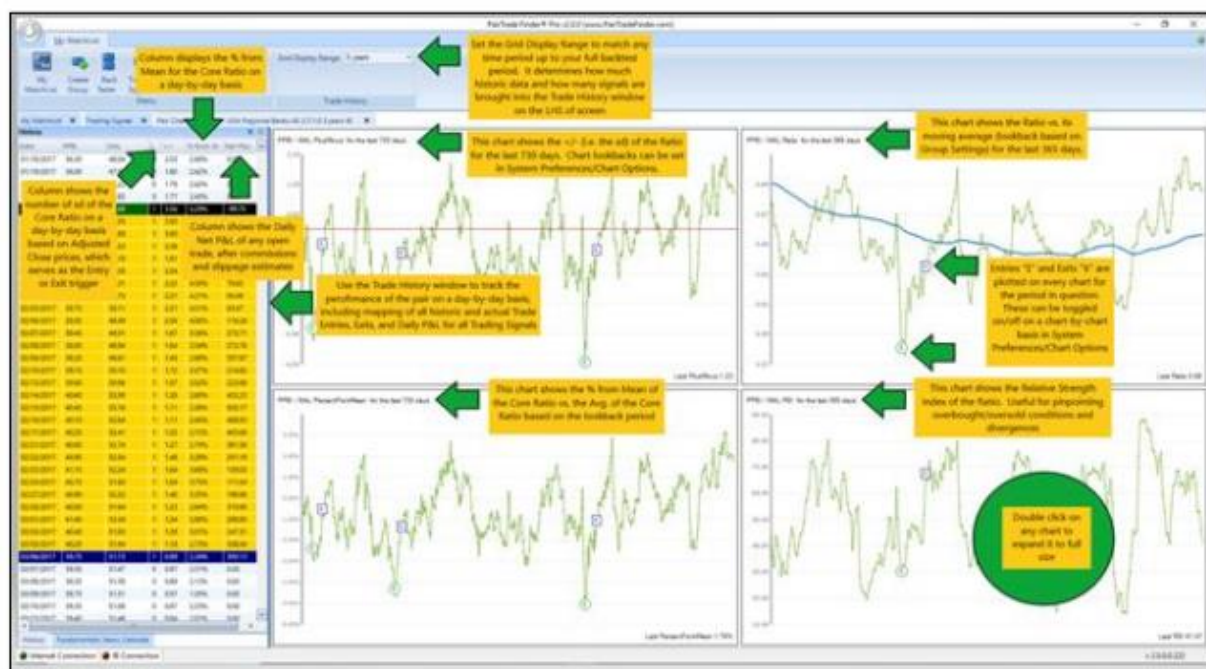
PairTrade Finder® Pro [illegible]

Column displays the % from Mean for the Core Ratio on a day-by-day basis

Grid Display Range: 1 year

Set the Grid Display Range to match any time period up to your full backtest period. It determines how much historic data and how many signals are brought into the Trade History window on the LHS of screen

Trade History

History

This chart shows the +/- (i.e. the sd) of the Ratio for the last 735 days. Chart lookbacks can be set in System Preferences/Chart Options.

This chart shows the Ratio vs. its moving average (lookback based on Group Settings) for the last 365 days.

Column shows the number of sd of the Core Ratio on a day-by-day basis based on Adjusted Close prices, which serves as the Entry or Exit trigger

Column shows the Daily Net P&L of any open trade, after commissions and slippage estimates

Use the Trade History window to track the performance of the pair on a day-by-day basis, including mapping of all historic and actual Trade Entries, Exits, and Daily P&L for all Trading Signals

Entries "E" and Exits "X" are plotted on every chart for the period in question. These can be toggled on/off on a chart-by-chart basis in System Preferences/Chart Options

This chart shows the % from Mean of the Core Ratio vs. the Avg. of the Core Ratio based on the lookback period

This chart shows the Relative Strength Index of the Ratio. Useful for pinpointing overbought/oversold conditions and divergences

Double click on any chart to expand it to full size

History | Fundamentals News Calendar

Internet Connection | IB Connection